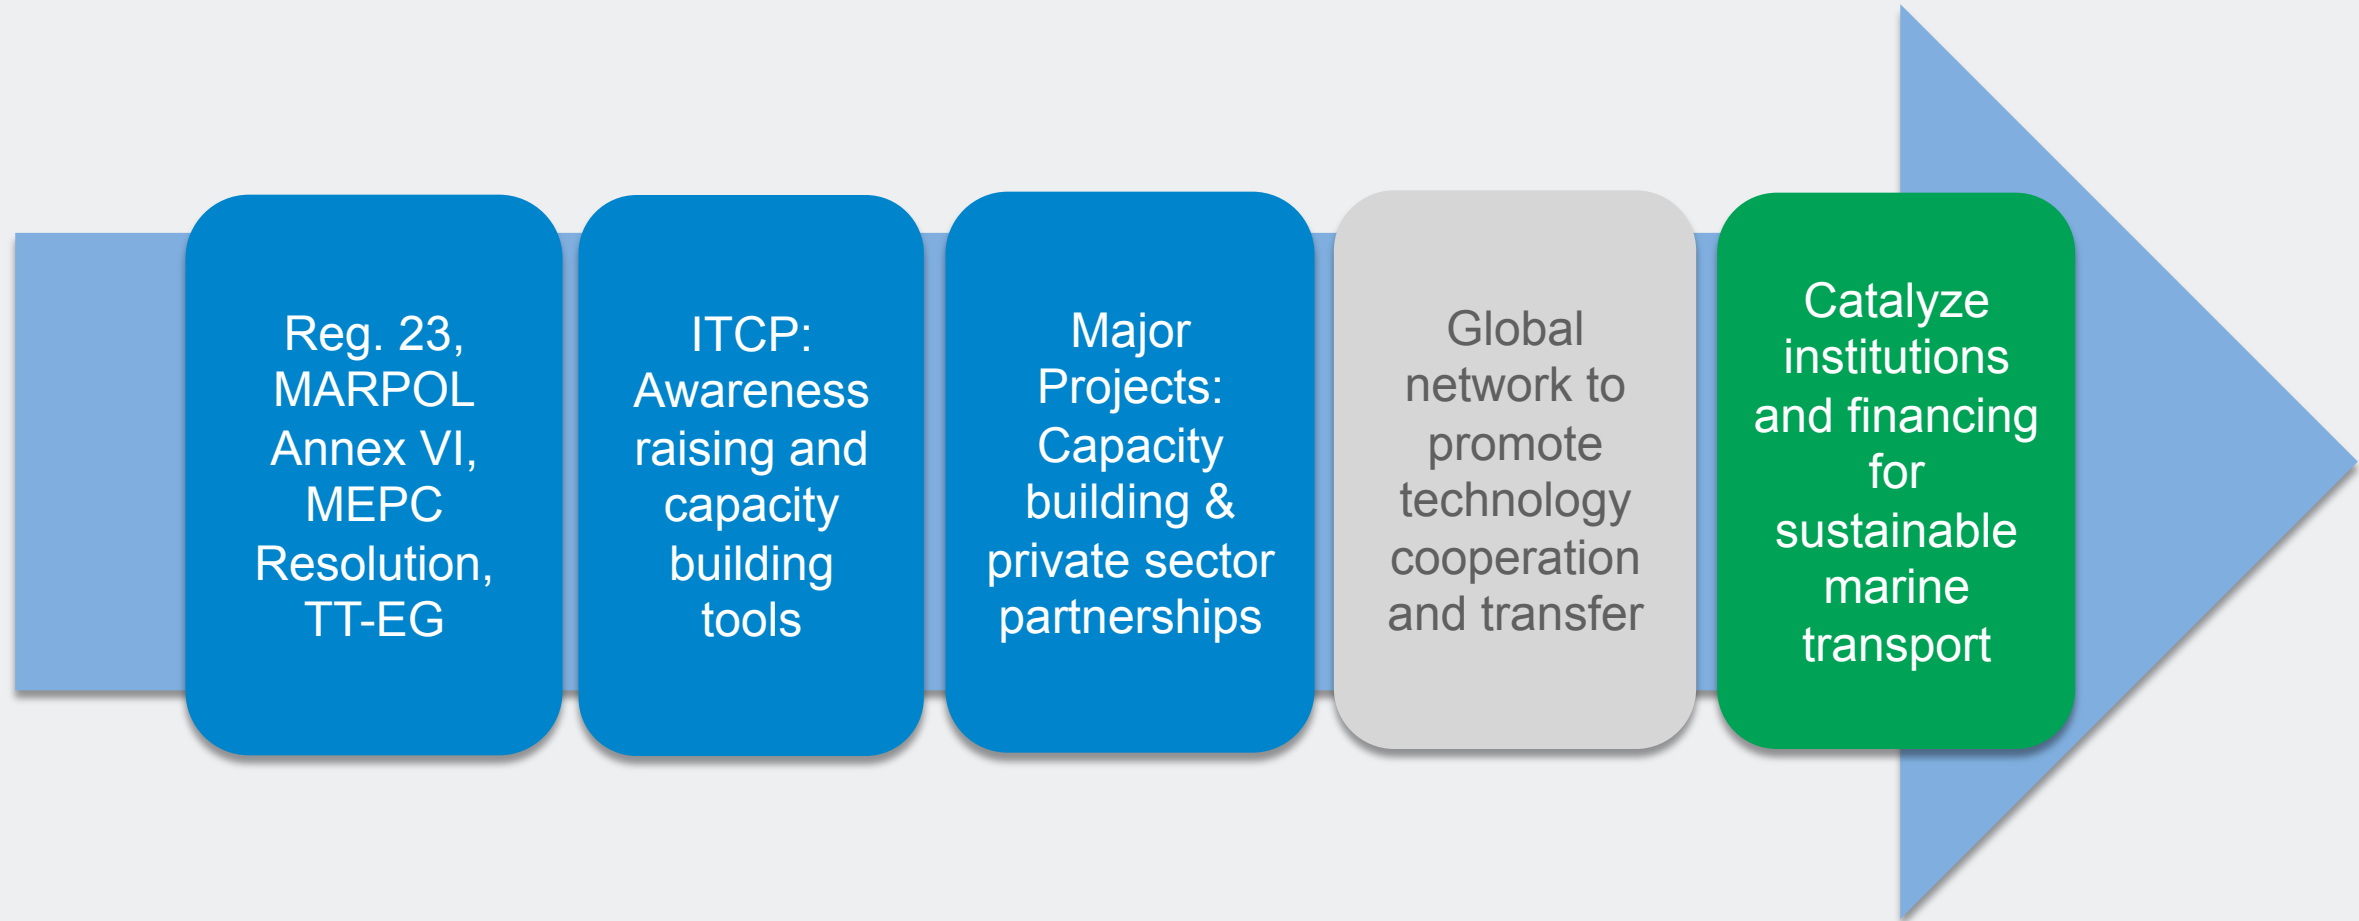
Reg. 23, MARPOL Annex VI, MEPC Resolution, TT-EG

ITCP: Awareness raising and capacity building tools

Major Projects: Capacity building & private sector partnerships

Global network to promote technology cooperation and transfer

Catalyze institutions and financing for sustainable marine transport